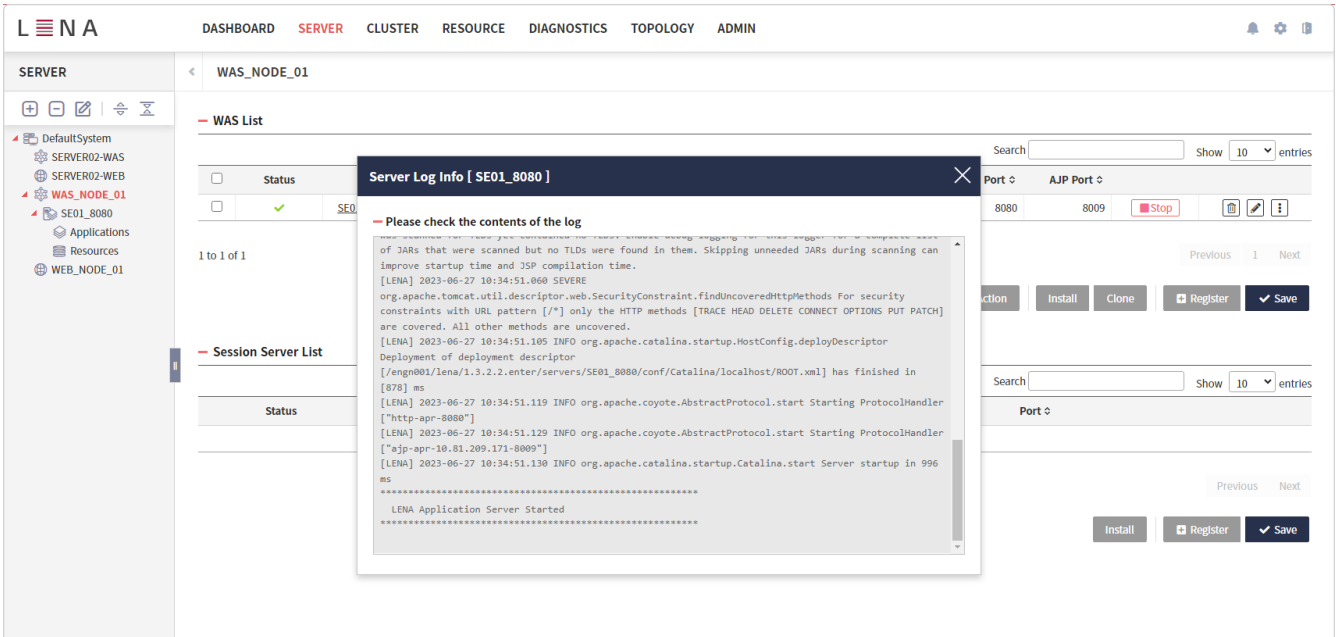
LENA

DASHBOARD SERVER CLUSTER RESOURCE DIAGNOSTICS TOPOLOGY ADMIN

SERVER

DefaultSystem
SERVER02-WAS
SERVER02-WEB
WAS_NODE_01
SE01_8080
Applications
Resources
WEB_NODE_01

WAS_NODE_01

WAS List

Search Show 10 entries

| | Status | | Port | AJP Port | | |
|---|---|---|---|---|---|---|
| | ✓ | SE0 | 8080 | 8009 | Stop | |

1 to 1 of 1

Previous 1 Next

Action Install Clone Register Save

Session Server List

Search Show 10 entries

Status Port

Previous Next

Install Register Save

Server Log Info [ SE01_8080 ]

Please check the contents of the log

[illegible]
of JARs that were scanned but no TLDs were found in them. Skipping unneeded JARs during scanning can improve startup time and JSP compilation time.
[LENA] 2023-06-27 10:34:51.060 SEVERE org.apache.tomcat.util.descriptor.web.SecurityConstraint.findUncoveredHttpMethods For security constraints with URL pattern [/*] only the HTTP methods [TRACE HEAD DELETE CONNECT OPTIONS PUT PATCH] are covered. All other methods are uncovered.
[LENA] 2023-06-27 10:34:51.105 INFO org.apache.catalina.startup.HostConfig.deployDescriptor Deployment of deployment descriptor [/engn001/lena/1.3.2.2.enter/servers/SE01_8080/conf/Catalina/localhost/ROOT.xml] has finished in [878] ms
[LENA] 2023-06-27 10:34:51.119 INFO org.apache.coyote.AbstractProtocol.start Starting ProtocolHandler ["http-apr-8080"]
[LENA] 2023-06-27 10:34:51.129 INFO org.apache.coyote.AbstractProtocol.start Starting ProtocolHandler ["ajp-apr-10.81.209.171-8009"]
[LENA] 2023-06-27 10:34:51.130 INFO org.apache.catalina.startup.Catalina.start Server startup in 996 ms
************************************************************
LENA Application Server Started
************************************************************